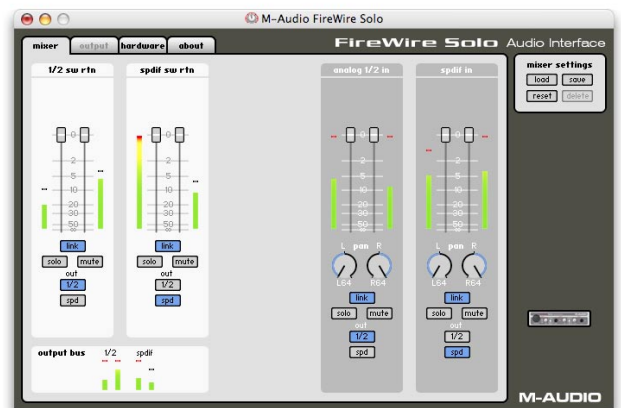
M-Audio FireWire Solo

mixer output hardware about

FireWire Solo Audio Interface

1/2 sw rtn

spdif sw rtn

analog 1/2 in

spdif in

mixer settings

load save

reset delete

-2
-5
-10
-20
-30
-50

-2
-5
-10
-20
-30
-50

-2
-5
-10
-20
-30
-50

-2
-5
-10
-20
-30
-50

link

solo mute

out

1/2

spd

link

solo mute

out

1/2

spd

L pan R

L64 R64

link

solo mute

out

1/2

spd

L pan R

L64 R64

link

solo mute

out

1/2

spd

output bus 1/2 spdif

M-AUDIO